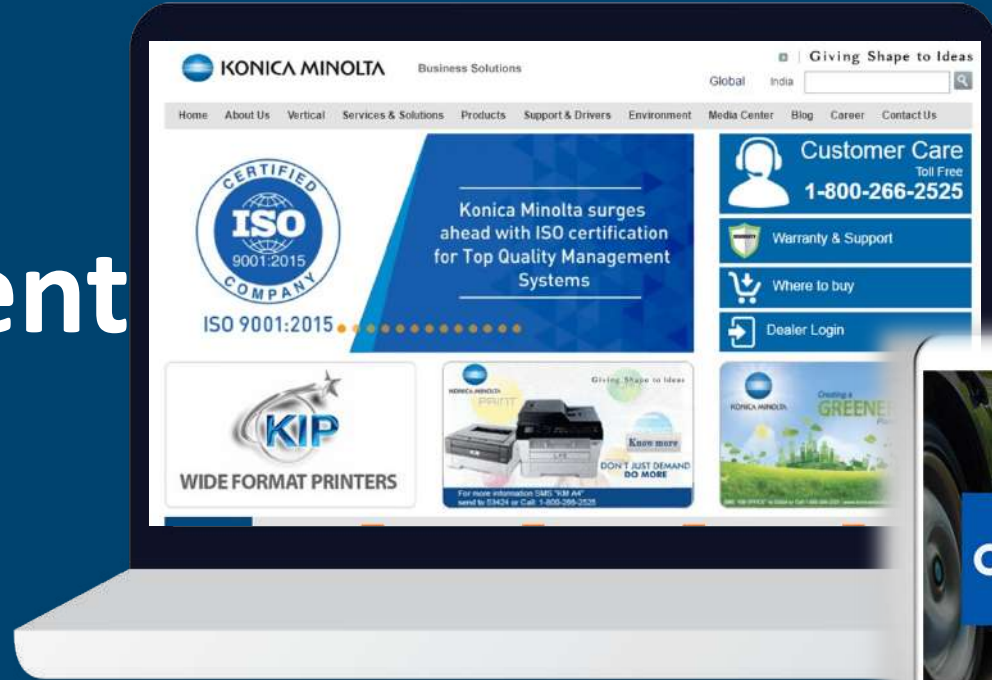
ent

KONICA MINOLTA Business Solutions

Giving Shape to Ideas

Global India

Home About Us Vertical Services & Solutions Products Support & Drivers Environment Media Center Blog Career Contact Us

CERTIFIED ISO 9001:2015 COMPANY

ISO 9001:2015

Konica Minolta surges ahead with ISO certification for Top Quality Management Systems

Customer Care Toll Free 1-800-266-2525

Warranty & Support

Where to buy

Dealer Login

KIP WIDE FORMAT PRINTERS

KONICA MINOLTA Giving Shape to Ideas

Know more

DON'T JUST DEMAND DO MORE

For more information SMS "KM A4" send to 53424 or Call: 1-800-266-2525

KONICA MINOLTA Creating a GREENE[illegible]

C